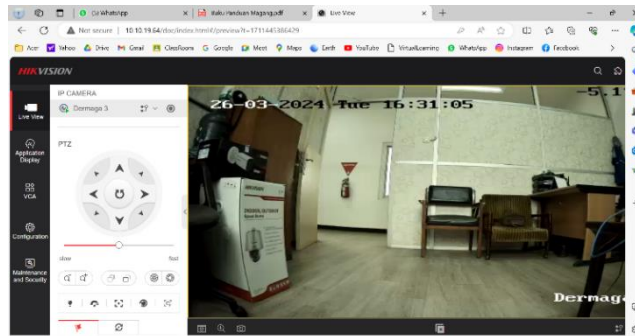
(3) WhatsApp
Buku Panduan Magang.pdf
Live View
Not secure | 10.10.19.64/doc/index.html#/preview?_=1711445386429
Acer Yahoo Drive Gmail Classroom Google Meet Maps Earth YouTube VirtualLearning WhatsApp Instagram Facebook
HIKVISION
Live View
Application Display
VCA
Configuration
Maintenance and Security
IP CAMERA
Dermaga 3
PTZ
slow
fast
26-03-2024 Tue 16:31:05
Dermag